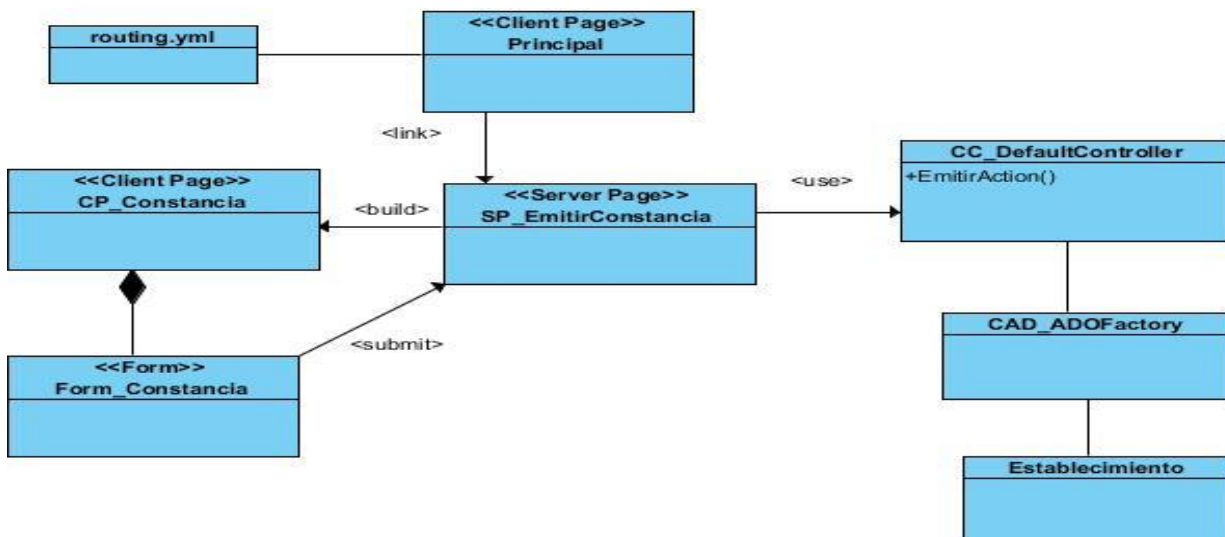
routing.yml

<<Client Page>>
Principal

<link>

<<Client Page>>
CP_Constancia

<build>

<<Server Page>>
SP_EmitirConstancia

<use>

CC_DefaultController
+EmitirAction()

<submit>

<<Form>>
Form_Constancia

CAD_ADOFactory

Establecimiento